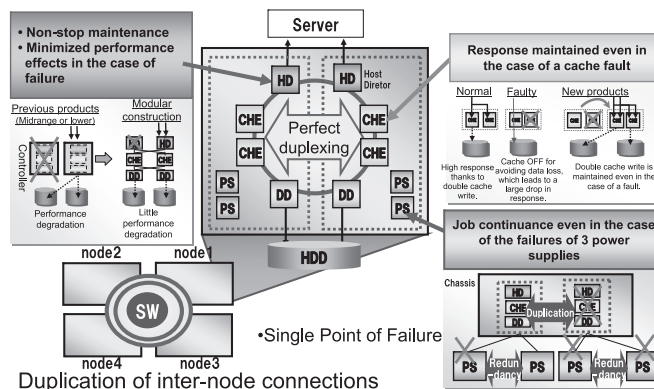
• Non-stop maintenance
• Minimized performance effects in the case of failure

Previous products (Midrange or lower)

Modular construction

Controller

HD
CHE
DD

Performance degradation

Little performance degradation

Server

HD

HD

Host Diretor

CHE

CHE

CHE

CHE

Perfect duplexing

PS

PS

DD

DD

PS

PS

HDD

Response maintained even in the case of a cache fault

Normal

Faulty

New products

High response thanks to double cache write.

Cache OFF for avoiding data loss, which leads to a large drop in response.

Double cache write is maintained even in the case of a fault.

Job continuance even in the case of the failures of 3 power supplies

Chassis

HD
CHE
DD

Duplication

HD
CHE
DD

PS

Redundancy

PS

PS

Redundancy

PS

node2

node1

SW

node4

node3

•Single Point of Failure

Duplication of inter-node connections